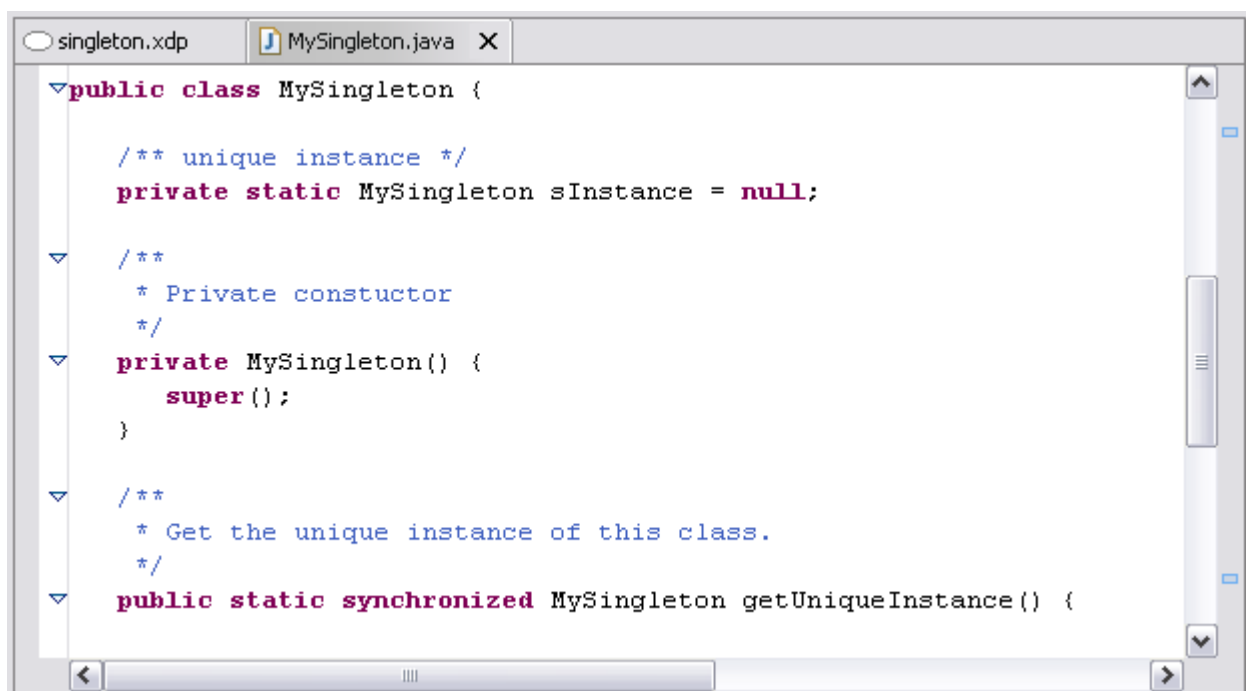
singleton.xdp MySingleton.java

public class MySingleton {

    /** unique instance */
    private static MySingleton sInstance = null;

    /**
     * Private constuctor
     */
    private MySingleton() {
        super();
    }

    /**
     * Get the unique instance of this class.
     */
    public static synchronized MySingleton getUniqueInstance() {